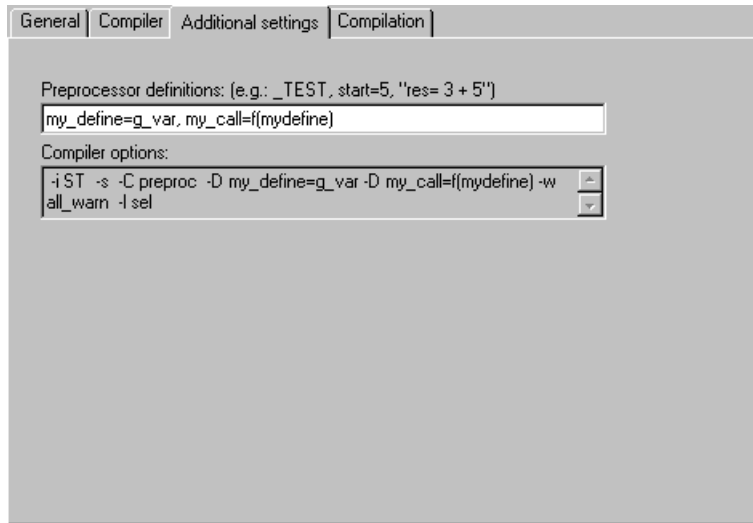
General | Compiler | Additional settings | Compilation

Preprocessor definitions: (e.g.: _TEST, start=5, "res= 3 + 5")

my_define=g_var, my_call=f(mydefine)

Compiler options:

-i ST -s -C preproc -D my_define=g_var -D my_call=f(mydefine) -w all_warn -l sel